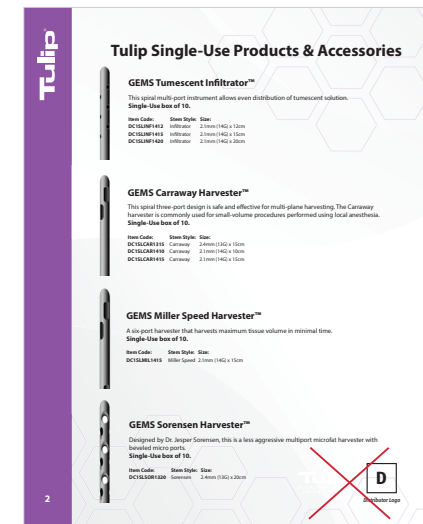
Tulip

Tulip Single-Use Products & Accessories

GEMS Tumescent Infiltrator™

This spiral multi-port instrument allows even distribution of tumescent solution. Single-Use box of 10.

| Item Code: | Stem Style: | Size: |
|---|---|---|
| DC1SLINF1412 | Infiltrator | 2.1mm (14G) x 12cm |
| DC1SLINF1415 | Infiltrator | 2.1mm (14G) x 15cm |
| DC1SLINF1420 | Infiltrator | 2.1mm (14G) x 20cm |

GEMS Carraway Harvester™

This spiral three-port design is safe and effective for multi-plane harvesting. The Carraway harvester is commonly used for small-volume procedures performed using local anesthesia. Single-Use box of 10.

| Item Code: | Stem Style: | Size: |
|---|---|---|
| DC1SLCAR1315 | Carraway | 2.4mm (13G) x 15cm |
| DC1SLCAR1410 | Carraway | 2.1mm (14G) x 10cm |
| DC1SLCAR1415 | Carraway | 2.1mm (14G) x 15cm |

GEMS Miller Speed Harvester™

A six-port harvester that harvests maximum tissue volume in minimal time. Single-Use box of 10.

| Item Code: | Stem Style: | Size: |
|---|---|---|
| DC1SLMIL1415 | Miller Speed | 2.1mm (14G) x 15cm |

GEMS Sorensen Harvester™

Designed by Dr. Jesper Sorensen, this is a less aggressive multiport microfat harvester with beveled micro ports. Single-Use box of 10.

| Item Code: | Stem Style: | Size: |
|---|---|---|
| DC1SLSOR1320 | Sorensen | 2.4mm (13G) x 20cm |

D
Distributor Logo

2